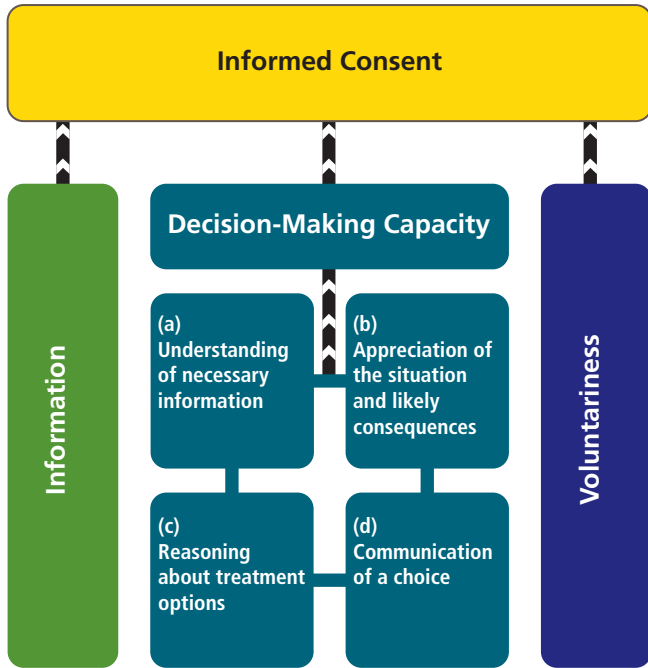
Informed Consent

Information

Decision-Making Capacity

(a)
Understanding of necessary information

(b)
Appreciation of the situation and likely consequences

(c)
Reasoning about treatment options

(d)
Communication of a choice

Voluntariness